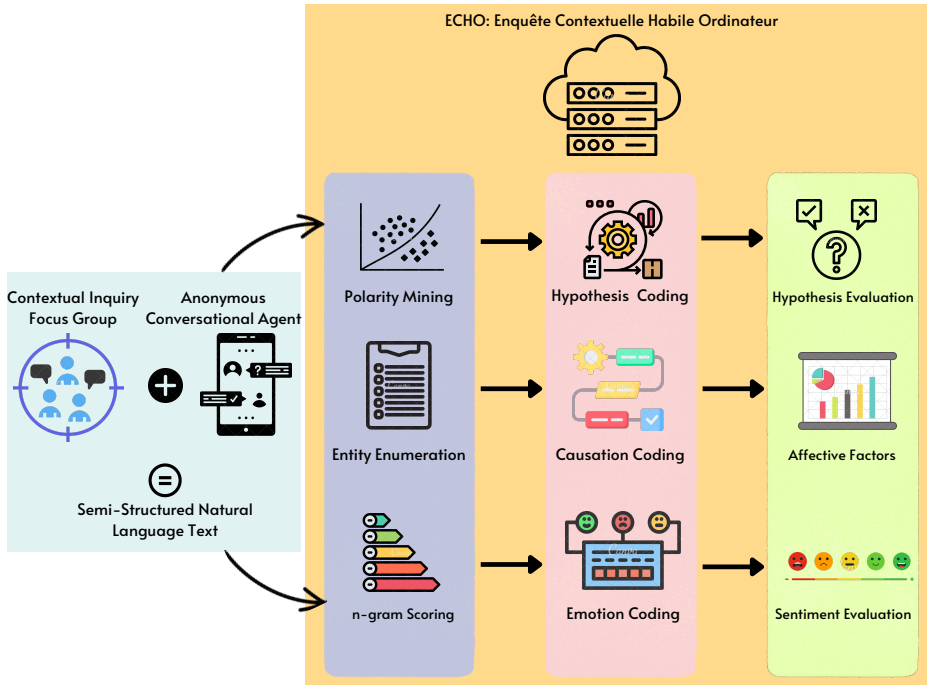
ECHO: Enquête Contextuelle Habile Ordinateur

Contextual Inquiry Focus Group

Anonymous Conversational Agent

Semi-Structured Natural Language Text

Polarity Mining

Entity Enumeration

n-gram Scoring

Hypothesis Coding

Causation Coding

Emotion Coding

Hypothesis Evaluation

Affective Factors

Sentiment Evaluation